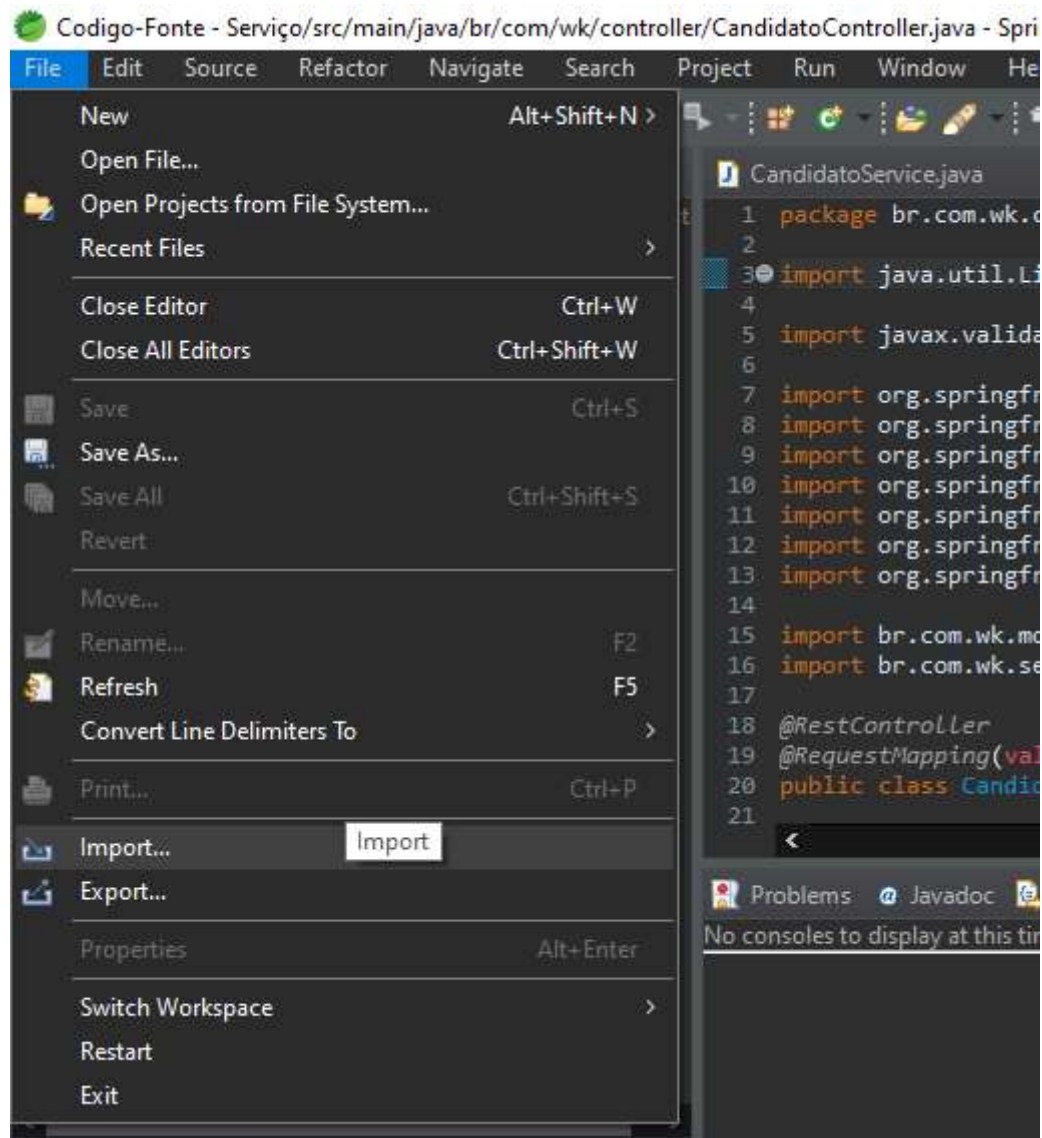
Codigo-Fonte - Serviço/src/main/java/br/com/wk/controller/CandidatoController.java - Spri

File Edit Source Refactor Navigate Search Project Run Window He

New Alt+Shift+N >
Open File...
Open Projects from File System...
Recent Files >
Close Editor Ctrl+W
Close All Editors Ctrl+Shift+W
Save Ctrl+S
Save As...
Save All Ctrl+Shift+S
Revert
Move...
Rename... F2
Refresh F5
Convert Line Delimiters To >
Print... Ctrl+P
Import...
Import
Export...
Properties Alt+Enter
Switch Workspace >
Restart
Exit

CandidatoService.java

1 package br.com.wk.c
2
3 import java.util.Li
4
5 import javax.valida
6
7 import org.springfr
8 import org.springfr
9 import org.springfr
10 import org.springfr
11 import org.springfr
12 import org.springfr
13 import org.springfr
14
15 import br.com.wk.mo
16 import br.com.wk.se
17
18 @RestController
19 @RequestMapping(val
20 public class Candid
21

Problems @ Javadoc
No consoles to display at this ti